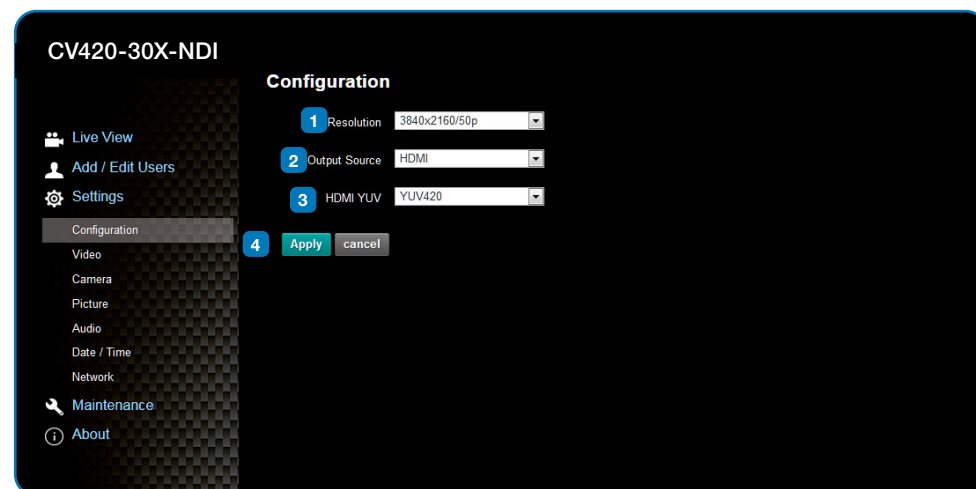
CV420-30X-NDI

Live View
Add / Edit Users
Settings
Configuration
Video
Camera
Picture
Audio
Date / Time
Network
Maintenance
About

Configuration

1 Resolution 3840x2160/50p

2 Output Source HDMI

3 HDMI YUV YUV420

4 Apply cancel